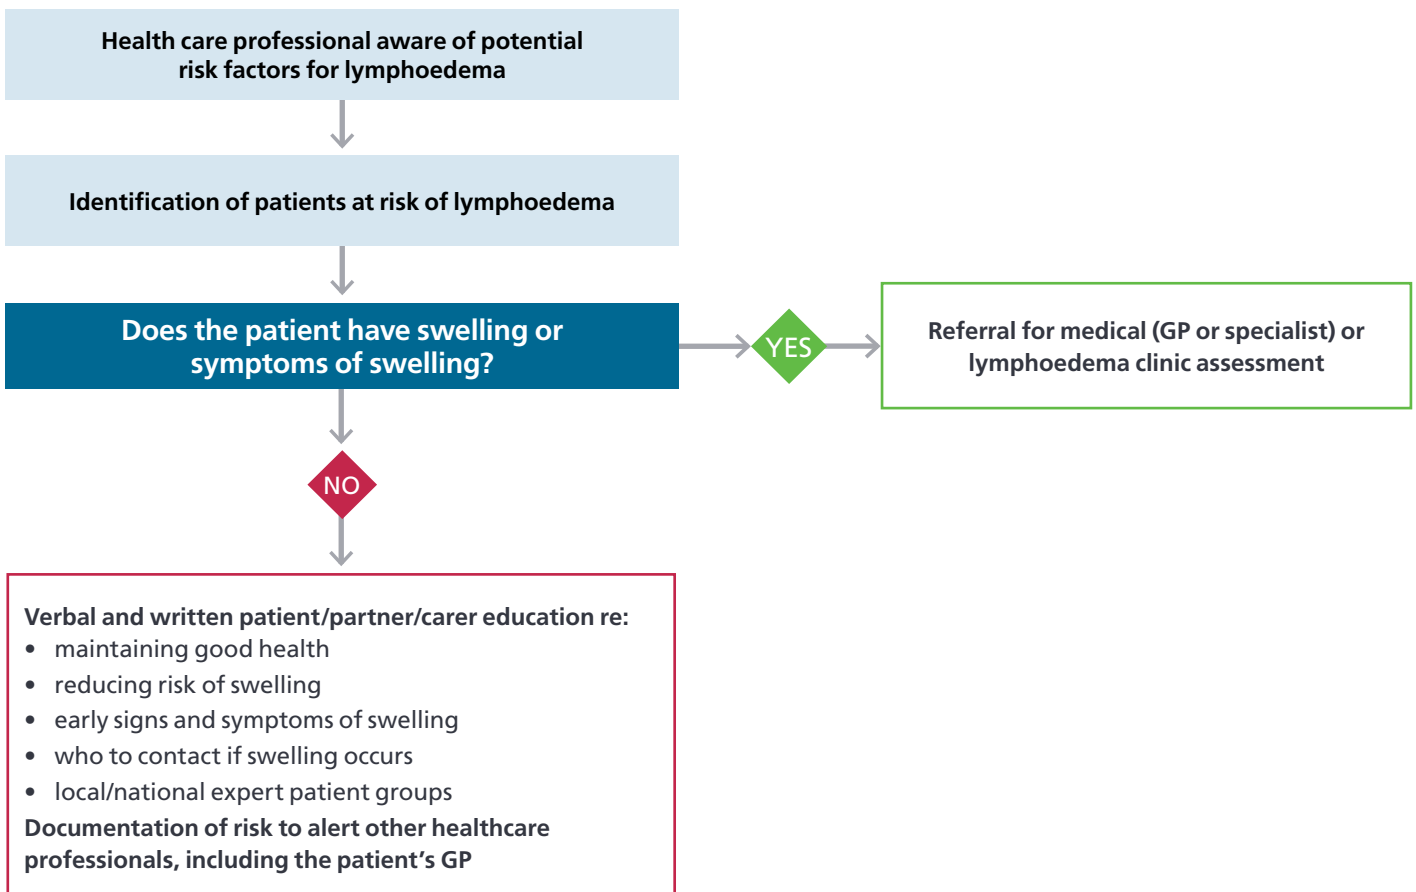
Health care professional aware of potential risk factors for lymphoedema

Identification of patients at risk of lymphoedema

Does the patient have swelling or symptoms of swelling?

YES

Referral for medical (GP or specialist) or lymphoedema clinic assessment

NO

Verbal and written patient/partner/carer education re:
- maintaining good health
- reducing risk of swelling
- early signs and symptoms of swelling
- who to contact if swelling occurs
- local/national expert patient groups

Documentation of risk to alert other healthcare professionals, including the patient's GP